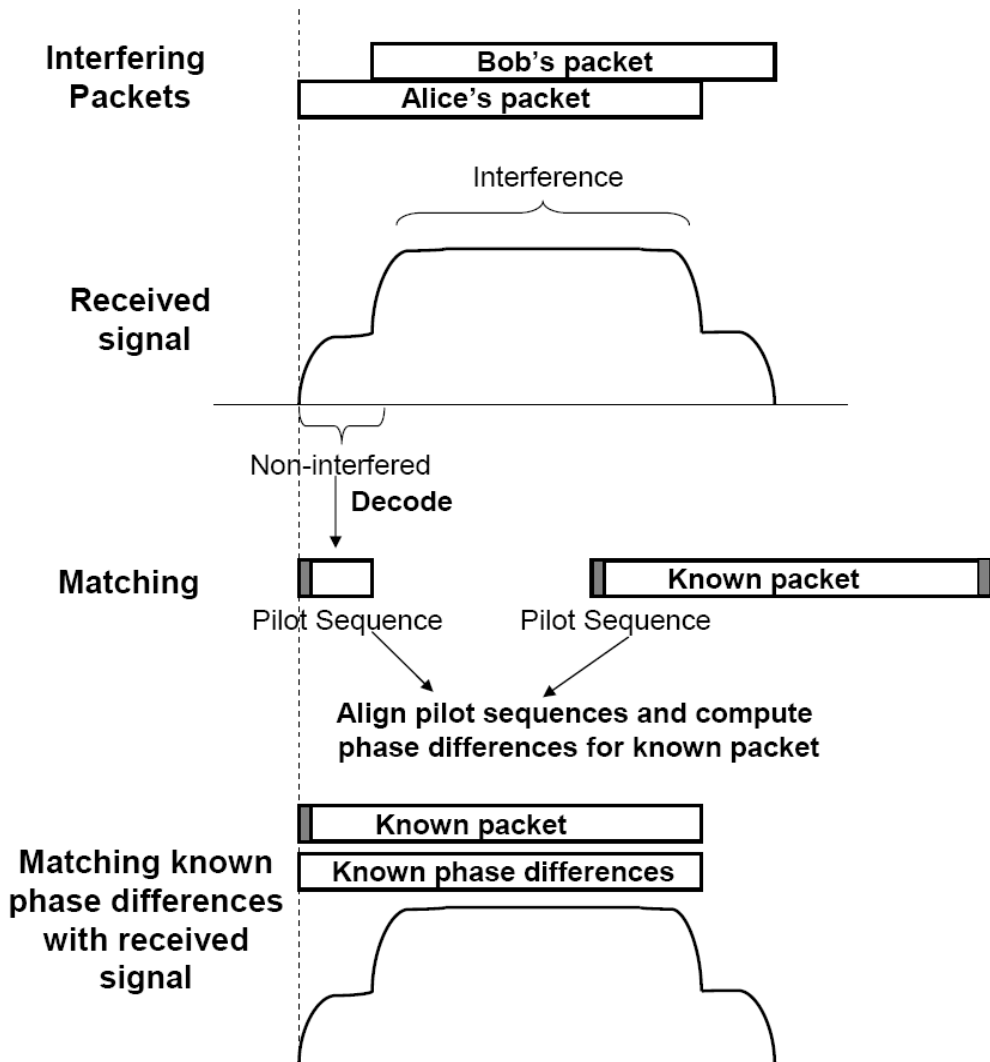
Interfering Packets

Bob's packet

Alice's packet

Interference

Received signal

Non-interfered

Decode

Matching

Known packet

Pilot Sequence

Pilot Sequence

Align pilot sequences and compute phase differences for known packet

Known packet

Known phase differences

Matching known phase differences with received signal